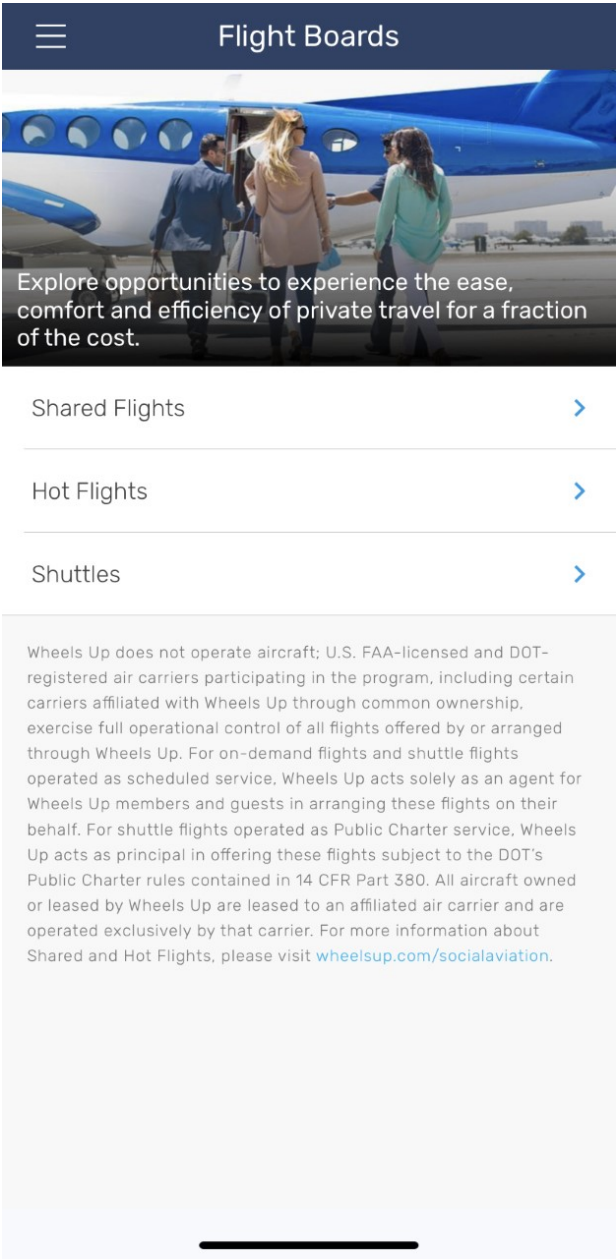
Flight Boards

Explore opportunities to experience the ease, comfort and efficiency of private travel for a fraction of the cost.

Shared Flights

Hot Flights

Shuttles

Wheels Up does not operate aircraft; U.S. FAA-licensed and DOT-registered air carriers participating in the program, including certain carriers affiliated with Wheels Up through common ownership, exercise full operational control of all flights offered by or arranged through Wheels Up. For on-demand flights and shuttle flights operated as scheduled service, Wheels Up acts solely as an agent for Wheels Up members and guests in arranging these flights on their behalf. For shuttle flights operated as Public Charter service, Wheels Up acts as principal in offering these flights subject to the DOT's Public Charter rules contained in 14 CFR Part 380. All aircraft owned or leased by Wheels Up are leased to an affiliated air carrier and are operated exclusively by that carrier. For more information about Shared and Hot Flights, please visit wheelsup.com/socialaviation.